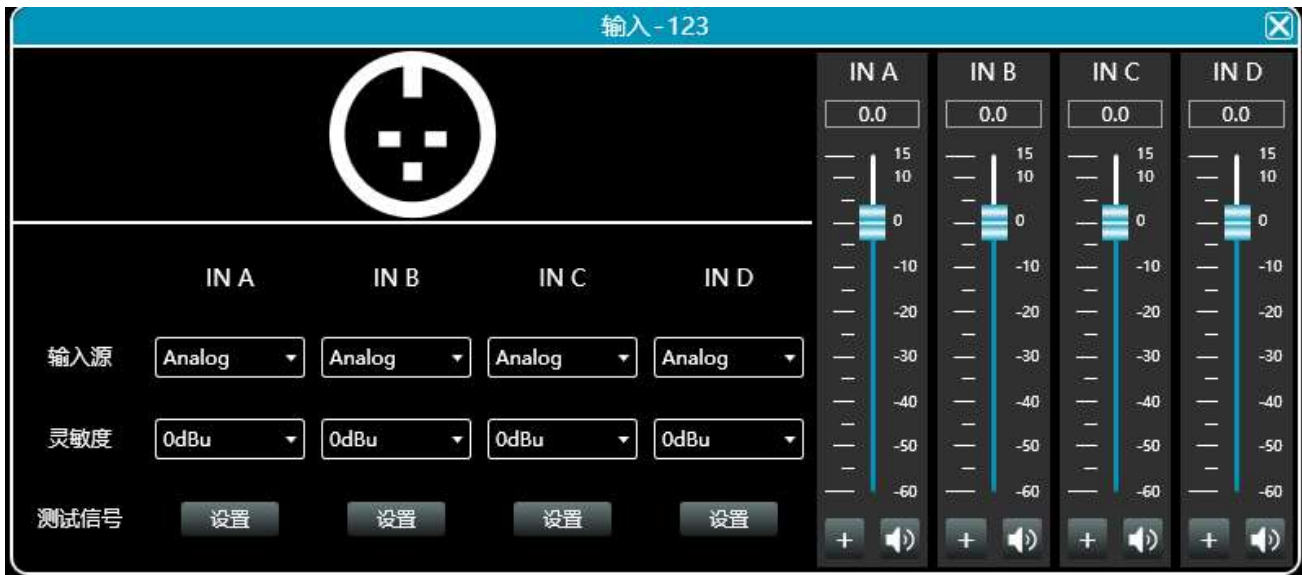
输入-123

IN A IN B IN C IN D

输入源 Analog Analog Analog Analog

灵敏度 0dBu 0dBu 0dBu 0dBu

测试信号 设置 设置 设置 设置

IN A
0.0
15
10
0
-10
-20
-30
-40
-50
-60
+

IN B
0.0
15
10
0
-10
-20
-30
-40
-50
-60
+

IN C
0.0
15
10
0
-10
-20
-30
-40
-50
-60
+

IN D
0.0
15
10
0
-10
-20
-30
-40
-50
-60
+